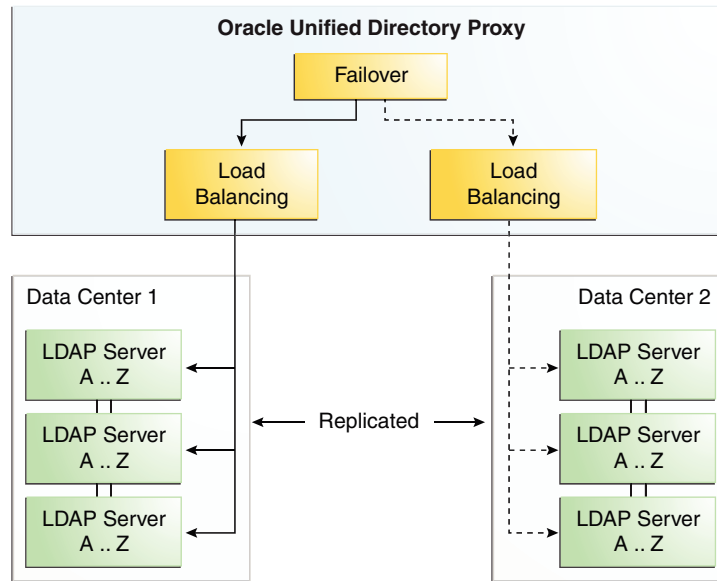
Oracle Unified Directory Proxy

Failover

Load Balancing

Load Balancing

Data Center 1

LDAP Server A .. Z

LDAP Server A .. Z

LDAP Server A .. Z

Replicated

Data Center 2

LDAP Server A .. Z

LDAP Server A .. Z

LDAP Server A .. Z